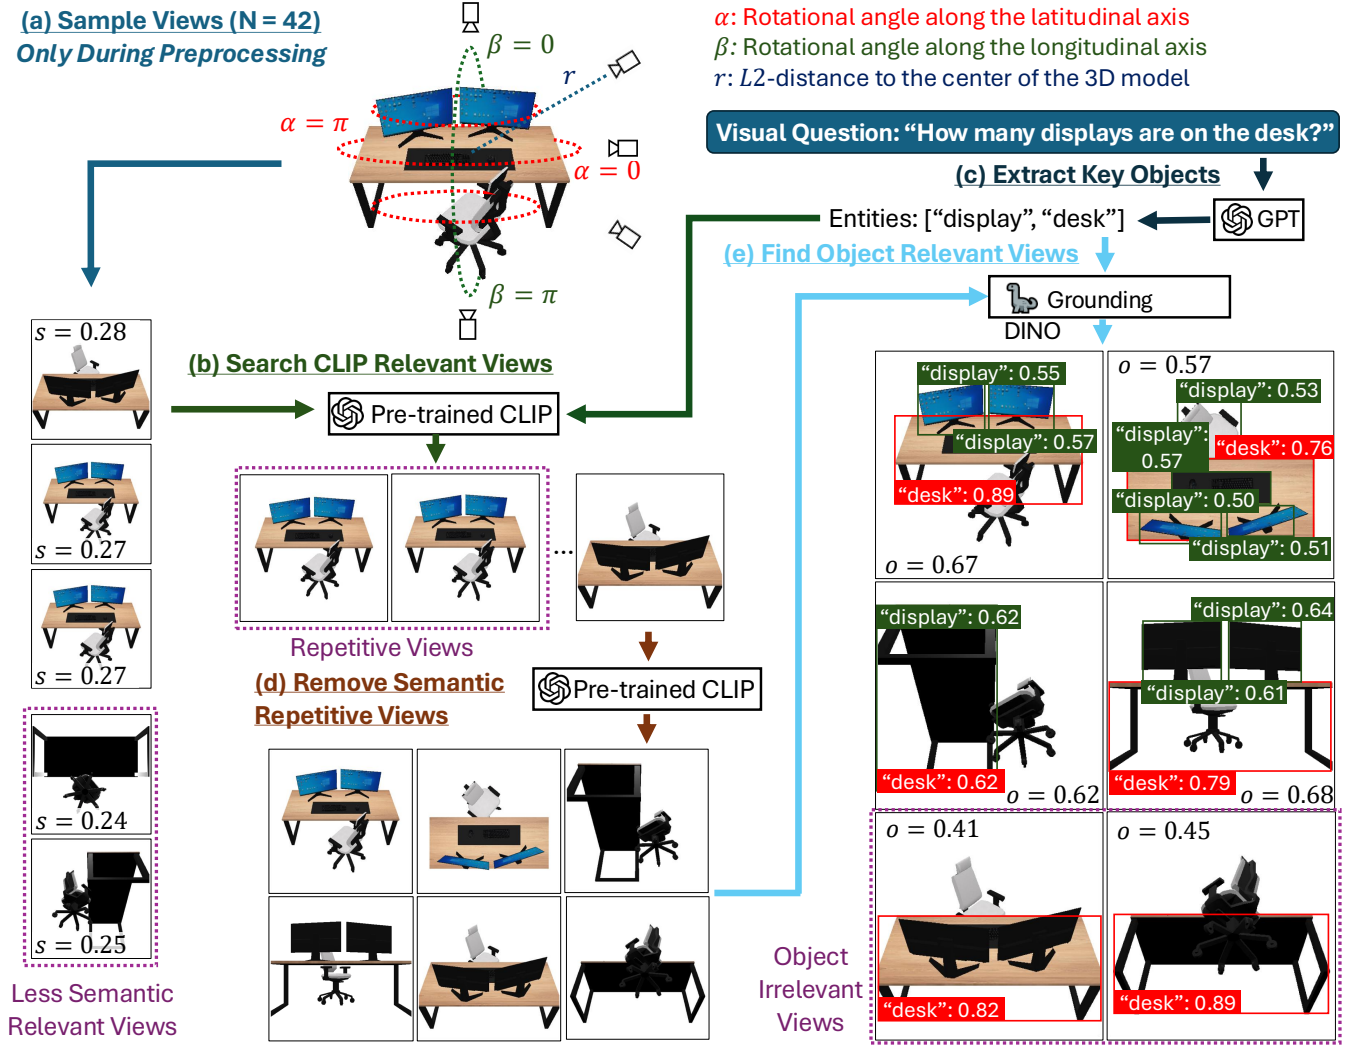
(a) Sample Views (N = 42)
Only During Preprocessing

$\beta = 0$

$r$

$\alpha = \pi$

$\alpha = 0$

$\beta = \pi$

$\alpha$: Rotational angle along the latitudinal axis
$\beta$: Rotational angle along the longitudinal axis
$r$: $L2$-distance to the center of the 3D model

Visual Question: "How many displays are on the desk?"

(c) Extract Key Objects

Entities: ["display", "desk"]

GPT

(e) Find Object Relevant Views

Grounding DINO

$s = 0.28$

$s = 0.27$

$s = 0.27$

$s = 0.24$

$s = 0.25$

Less Semantic Relevant Views

(b) Search CLIP Relevant Views

Pre-trained CLIP

...

Repetitive Views

(d) Remove Semantic Repetitive Views

Pre-trained CLIP

"display": 0.55
"display": 0.57
"desk": 0.89
$o = 0.67$

$o = 0.57$
"display": 0.53
"display": 0.57
"desk": 0.76
"display": 0.50
"display": 0.51

"display": 0.62
"desk": 0.62
$o = 0.62$

"display": 0.64
"display": 0.61
"desk": 0.79
$o = 0.68$

$o = 0.41$
"desk": 0.82

$o = 0.45$
"desk": 0.89

Object Irrelevant Views